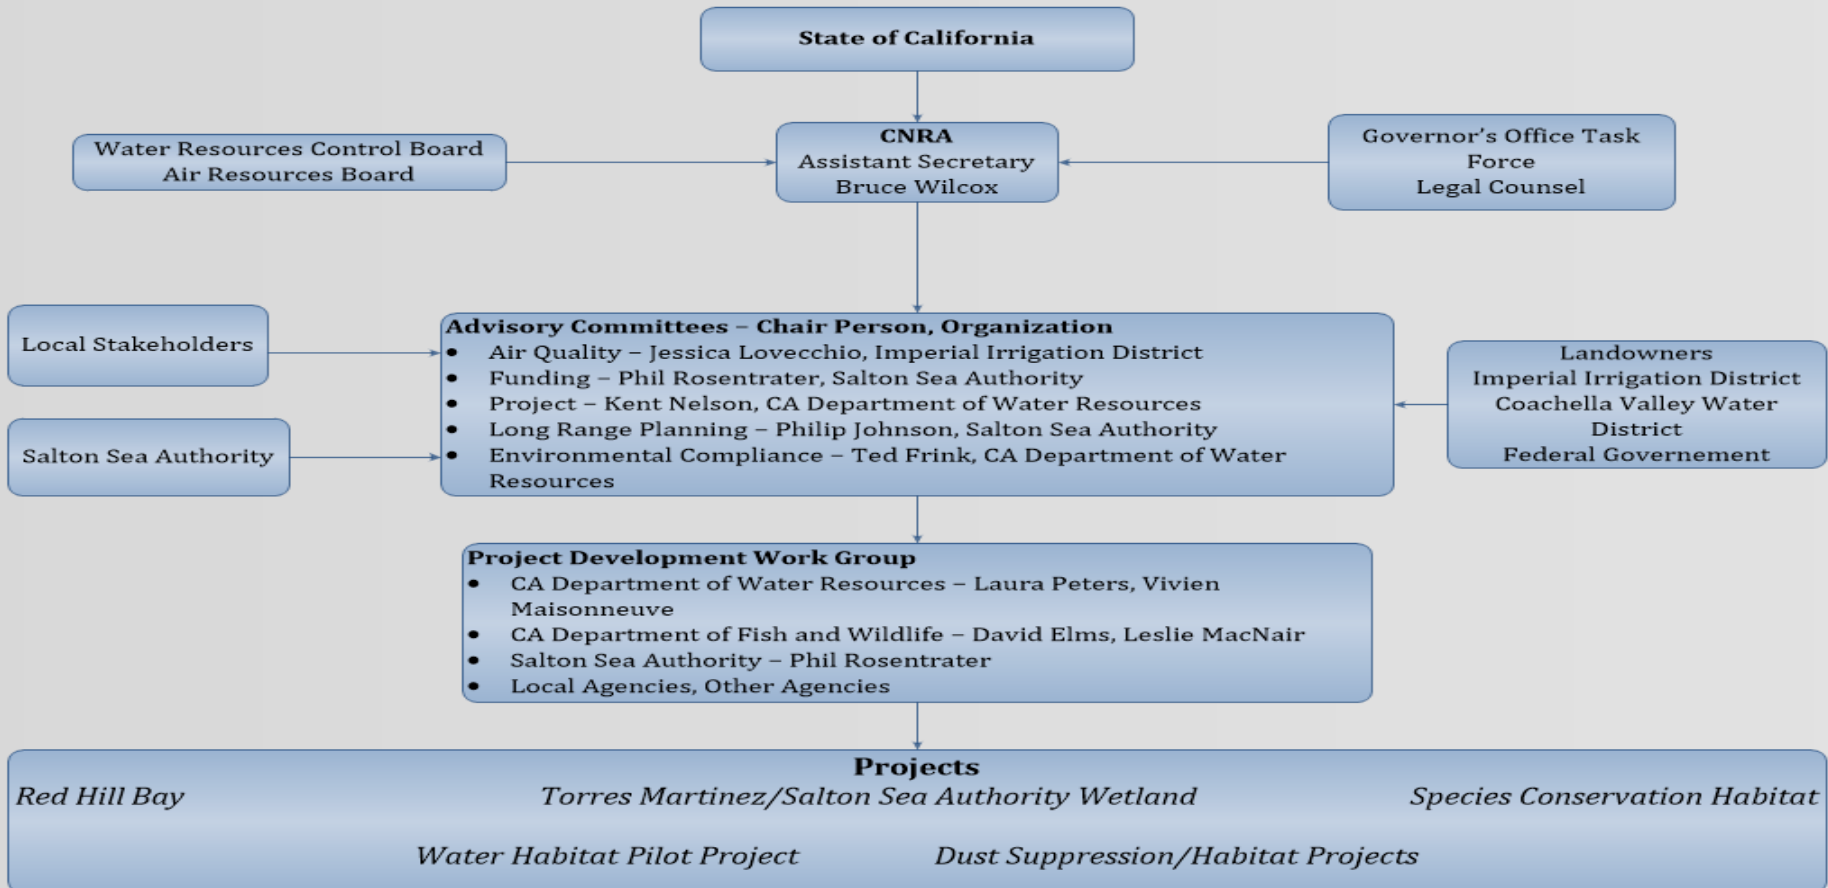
State of California

Water Resources Control Board
Air Resources Board

CNRA
Assistant Secretary
Bruce Wilcox

Governor's Office Task Force
Legal Counsel

Local Stakeholders

Salton Sea Authority

Advisory Committees – Chair Person, Organization
- Air Quality – Jessica Lovecchio, Imperial Irrigation District
- Funding – Phil Rosentrater, Salton Sea Authority
- Project – Kent Nelson, CA Department of Water Resources
- Long Range Planning – Philip Johnson, Salton Sea Authority
- Environmental Compliance – Ted Frink, CA Department of Water Resources

Landowners
Imperial Irrigation District
Coachella Valley Water District
Federal Governement

Project Development Work Group
- CA Department of Water Resources – Laura Peters, Vivien Maisonneuve
- CA Department of Fish and Wildlife – David Elms, Leslie MacNair
- Salton Sea Authority – Phil Rosentrater
- Local Agencies, Other Agencies

Projects
*Red Hill Bay* *Torres Martinez/Salton Sea Authority Wetland* *Species Conservation Habitat*
*Water Habitat Pilot Project* *Dust Suppression/Habitat Projects*